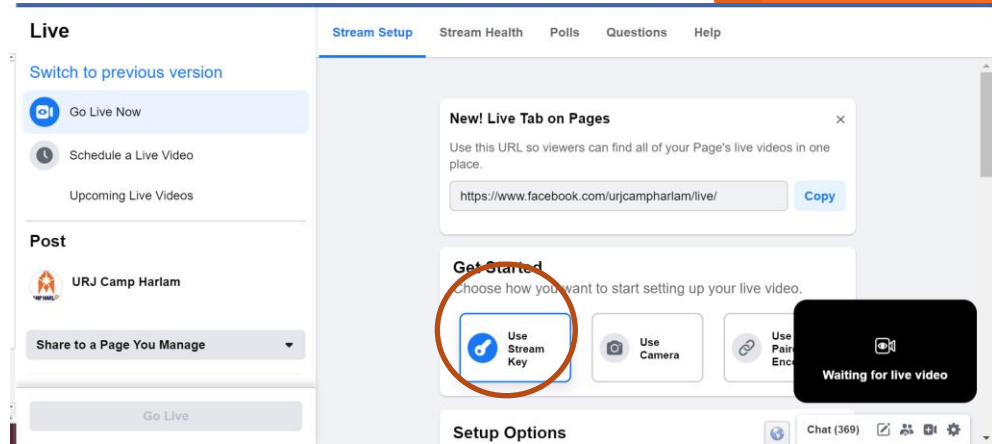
Live

Switch to previous version

Go Live Now

Schedule a Live Video

Upcoming Live Videos

Post

URJ Camp Harlam

Share to a Page You Manage

Go Live

Stream Setup
Stream Health
Polls
Questions
Help

New! Live Tab on Pages

Use this URL so viewers can find all of your Page's live videos in one place.

https://www.facebook.com/urjcampharlam/live/

Copy

Get Started

Choose how you want to start setting up your live video.

Use Stream Key

Use Camera

Use Pair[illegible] Enc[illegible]

Waiting for live video

Setup Options

Chat (369)